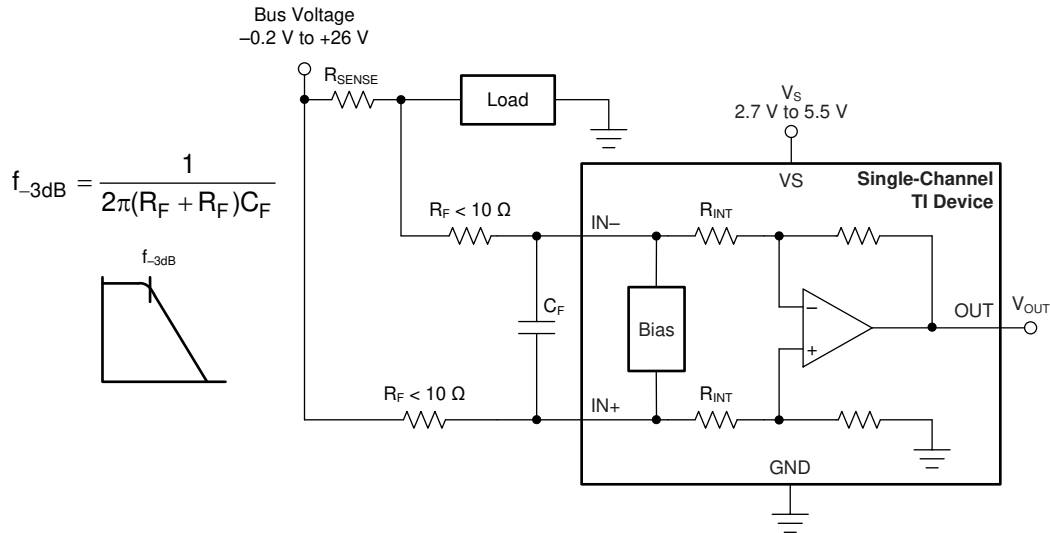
Bus Voltage
−0.2 V to +26 V

$R_{SENSE}$

Load

$V_S$
2.7 V to 5.5 V

$f_{-3dB} = \frac{1}{2\pi(R_F + R_F)C_F}$

$f_{-3dB}$

VS

Single-Channel
TI Device

$R_F < 10\ \Omega$

IN−

$R_{INT}$

$C_F$

Bias

−

+

OUT

$V_{OUT}$

$R_F < 10\ \Omega$

IN+

$R_{INT}$

GND